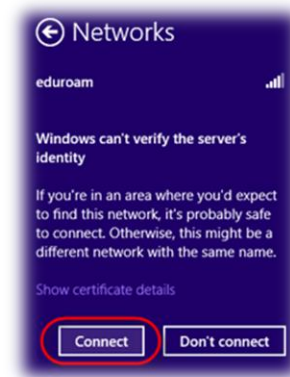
Networks

eduroam

Windows can't verify the server's identity

If you're in an area where you'd expect to find this network, it's probably safe to connect. Otherwise, this might be a different network with the same name.

Show certificate details

Connect

Don't connect